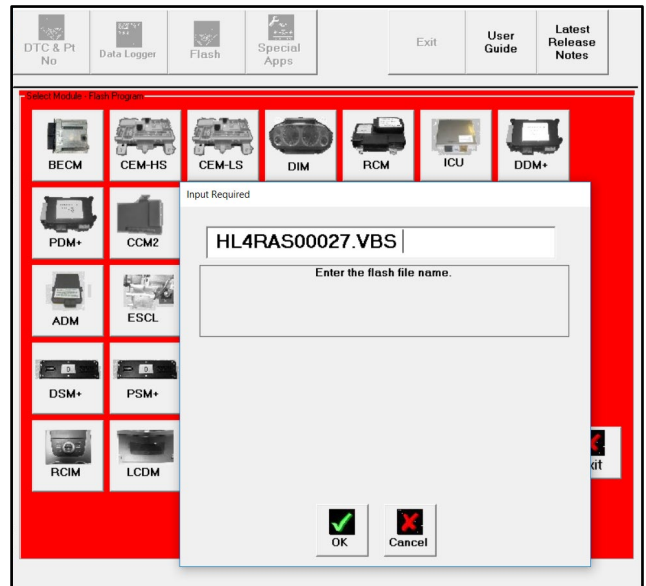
DTC & Pt No

Data Logger

Flash

Special Apps

Exit

User Guide

Latest Release Notes

Select Module - Flash Program

BECM

CEM-HS

CEM-LS

DIM

RCM

ICU

DDM+

PDM+

CCM2

ADM

ESCL

DSM+

PSM+

RCIM

LCDM

xit

Input Required

HL4RAS00027.VBS

Enter the flash file name.

OK

Cancel